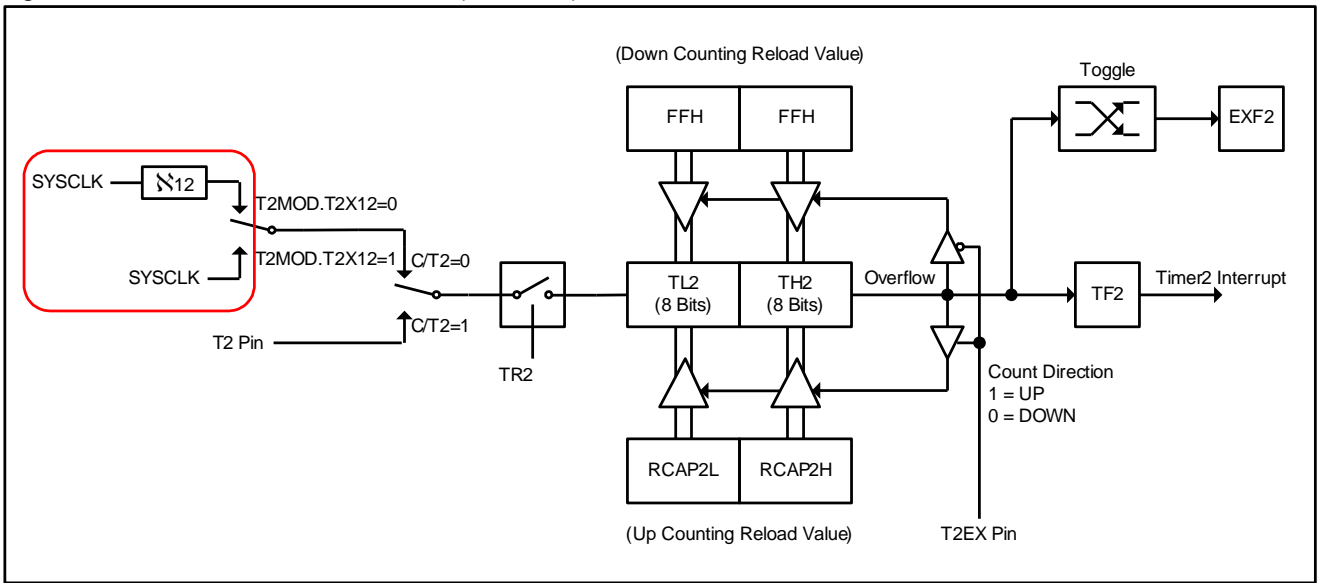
(Down Counting Reload Value)

Toggle

FFH

FFH

EXF2

SYSCLK

÷12

T2MOD.T2X12=0

T2MOD.T2X12=1

SYSCLK

C/T2=0

TL2 (8 Bits)

TH2 (8 Bits)

Overflow

TF2

Timer2 Interrupt

C/T2=1

T2 Pin

TR2

Count Direction
1 = UP
0 = DOWN

RCAP2L

RCAP2H

(Up Counting Reload Value)

T2EX Pin